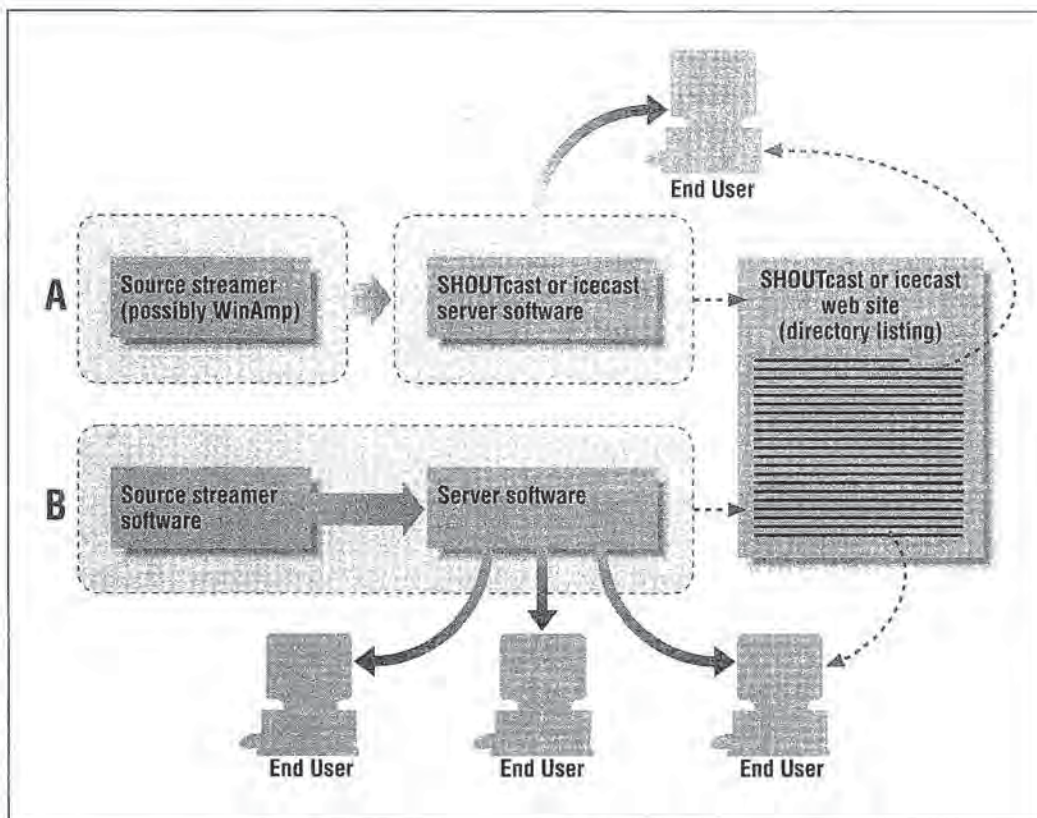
End User

A

Source streamer (possibly WinAmp)

SHOUTcast or icecast server software

SHOUTcast or icecast web site (directory listing)

B

Source streamer software

Server software

End User

End User

End User